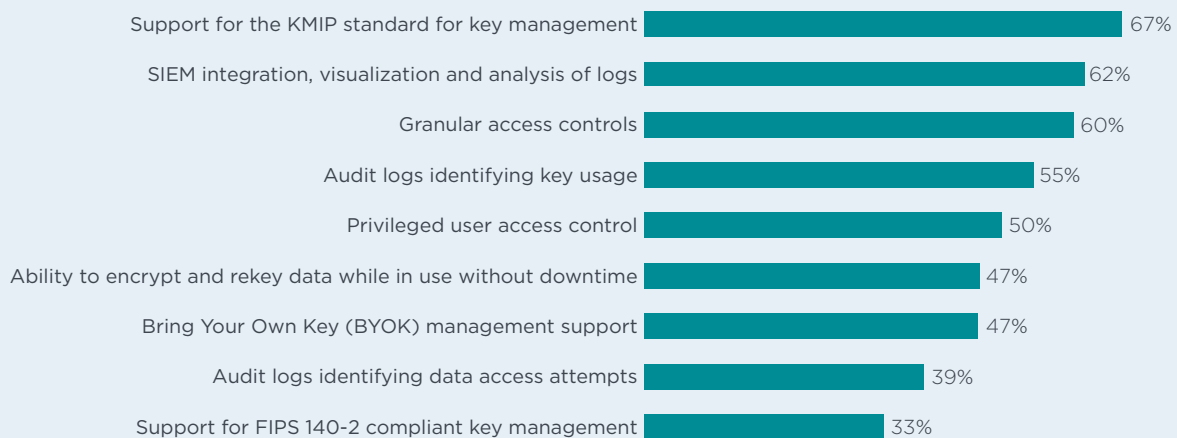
Support for the KMIP standard for key management 67%
SIEM integration, visualization and analysis of logs 62%
Granular access controls 60%
Audit logs identifying key usage 55%
Privileged user access control 50%
Ability to encrypt and rekey data while in use without downtime 47%
Bring Your Own Key (BYOK) management support 47%
Audit logs identifying data access attempts 39%
Support for FIPS 140-2 compliant key management 33%